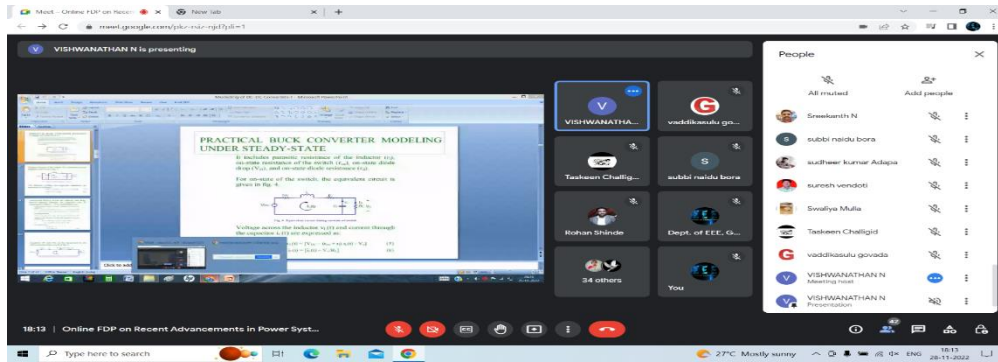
Meet - Online FDP on Recen ● ×   New tab   × | +

meet.google.com/pkr-rsiz-njd?pli=1

V VISHWANATHAN N is presenting

PRACTICAL BUCK CONVERTER MODELING UNDER STEADY-STATE

It includes parasitic resistance of the inductor ($r_L$), on-state resistance of the switch ($r_{ds}$), on-state diode drop ($V_D$), and on-state diode resistance ($r_D$).

For on-state of the switch, the equivalent circuit is given in Fig. 4.

Voltage across the inductor $v_L(t)$ and current through the capacitor $i_C(t)$ are expressed as:

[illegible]

Click to add

VISHWANATHA...   vaddikasulu go...

Taskeen Challig...   subbi naidu bora

Rohan Shinde   Dept. of EEE, G...

34 others   You

People

All muted   Add people

Sreekanth N
subbi naidu bora
sudheer kumar Adapa
suresh vendoti
Swaliya Mulla
Taskeen Challigid
vaddikasulu govada
VISHWANATHAN N
Meeting host
VISHWANATHAN N
Presentation

18:13 | Online FDP on Recent Advancements in Power Syst...

37

Type here to search

27°C Mostly sunny   ENG   18:13 28-11-2022